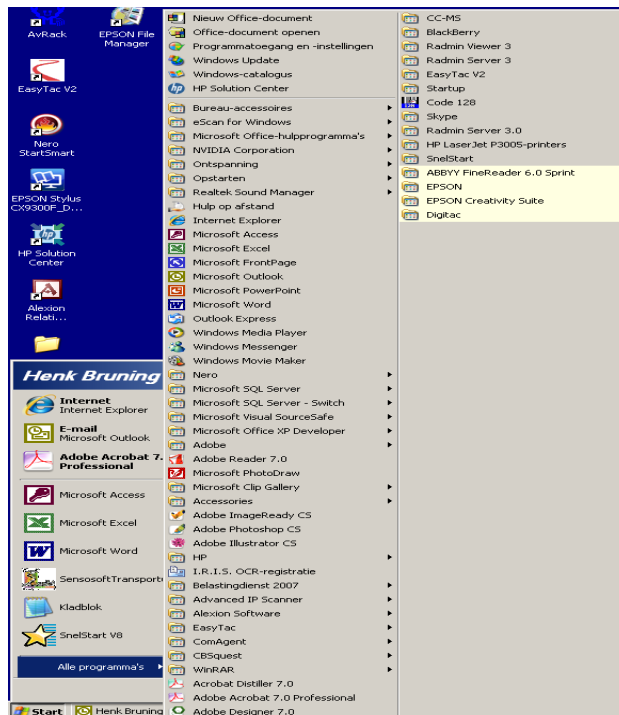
AvRack
EPSON File Manager
EasyTac V2
Nero StartSmart
EPSON Stylus CX9300F_D...
HP Solution Center
Alexion Relati...

Henk Bruning
Internet
Internet Explorer
E-mail
Microsoft Outlook
Adobe Acrobat 7. Professional
Microsoft Access
Microsoft Excel
Microsoft Word
SensosoftTransport
Kladblok
SnelStart V8
Alle programma's

Nieuw Office-document
Office-document openen
Programmatoegang en -instellingen
Windows Update
Windows-catalogus
HP Solution Center
Bureau-accessoires
eScan for Windows
Microsoft Office-hulpprogramma's
NVIDIA Corporation
Ontspanning
Opstarten
Realtek Sound Manager
Hulp op afstand
Internet Explorer
Microsoft Access
Microsoft Excel
Microsoft FrontPage
Microsoft Outlook
Microsoft PowerPoint
Microsoft Word
Outlook Express
Windows Media Player
Windows Messenger
Windows Movie Maker
Nero
Microsoft SQL Server
Microsoft SQL Server - Switch
Microsoft Visual SourceSafe
Microsoft Office XP Developer
Adobe
Adobe Reader 7.0
Microsoft PhotoDraw
Microsoft Clip Gallery
Accessories
Adobe ImageReady CS
Adobe Photoshop CS
Adobe Illustrator CS
HP
I.R.I.S. OCR-registratie
Belastingdienst 2007
Advanced IP Scanner
Alexion Software
EasyTac
ComAgent
CBSquest
WinRAR
Acrobat Distiller 7.0
Adobe Acrobat 7.0 Professional
Adobe Designer 7.0

CC-MS
BlackBerry
Radmin Viewer 3
Radmin Server 3
EasyTac V2
Startup
Code 128
Skype
Radmin Server 3.0
HP LaserJet P3005-printers
SnelStart
ABBYY FineReader 6.0 Sprint
EPSON
EPSON Creativity Suite
Digitac

Start
Henk Bruning